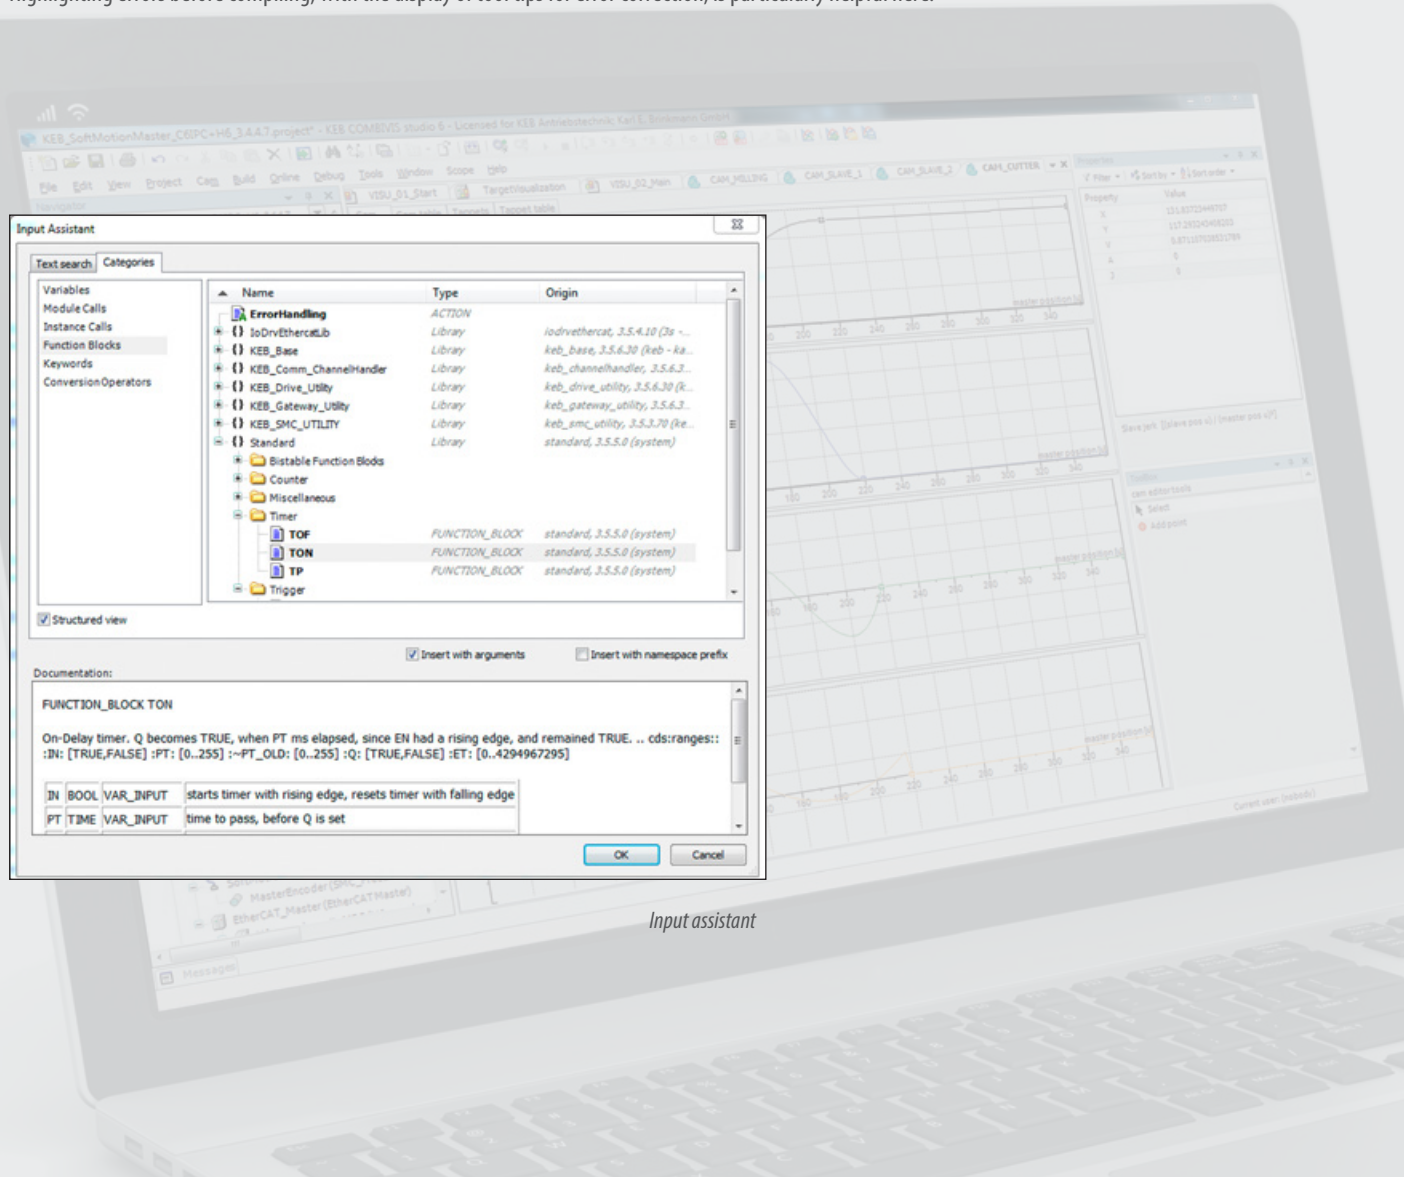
highlighting errors before compiling, with the display of tool tips for error correction, is particularly helpful here.

Input Assistant

Text search | Categories

Variables
Module Calls
Instance Calls
Function Blocks
Keywords
Conversion Operators

| Name | Type | Origin |
|---|---|---|
| ErrorHandling | ACTION | |
| IoDrvEthercatLib | Library | iodrvethercat, 3.5.4.10 (3s -... |
| KEB_Base | Library | keb_base, 3.5.6.30 (keb - ka... |
| KEB_Comm_ChannelHandler | Library | keb_channelhandler, 3.5.6.3... |
| KEB_Drive_Utility | Library | keb_drive_utility, 3.5.6.30 (k... |
| KEB_Gateway_Utility | Library | keb_gateway_utility, 3.5.6.3... |
| KEB_SMC_UTILITY | Library | keb_smc_utility, 3.5.3.70 (ke... |
| Standard | Library | standard, 3.5.5.0 (system) |
| Bistable Function Blocks | | |
| Counter | | |
| Miscellaneous | | |
| Timer | | |
| TOF | FUNCTION_BLOCK | standard, 3.5.5.0 (system) |
| TON | FUNCTION_BLOCK | standard, 3.5.5.0 (system) |
| TP | FUNCTION_BLOCK | standard, 3.5.5.0 (system) |
| Trigger | | |

Structured view

Insert with arguments
Insert with namespace prefix

Documentation:

FUNCTION_BLOCK TON

On-Delay timer. Q becomes TRUE, when PT ms elapsed, since EN had a rising edge, and remained TRUE. .. cds:ranges:: :IN: [TRUE,FALSE] :PT: [0..255] :~PT_OLD: [0..255] :Q: [TRUE,FALSE] :ET: [0..4294967295]

| IN | BOOL | VAR_INPUT | starts timer with rising edge, resets timer with falling edge |
|---|---|---|---|
| PT | TIME | VAR_INPUT | time to pass, before Q is set |

OK
Cancel

Input assistant